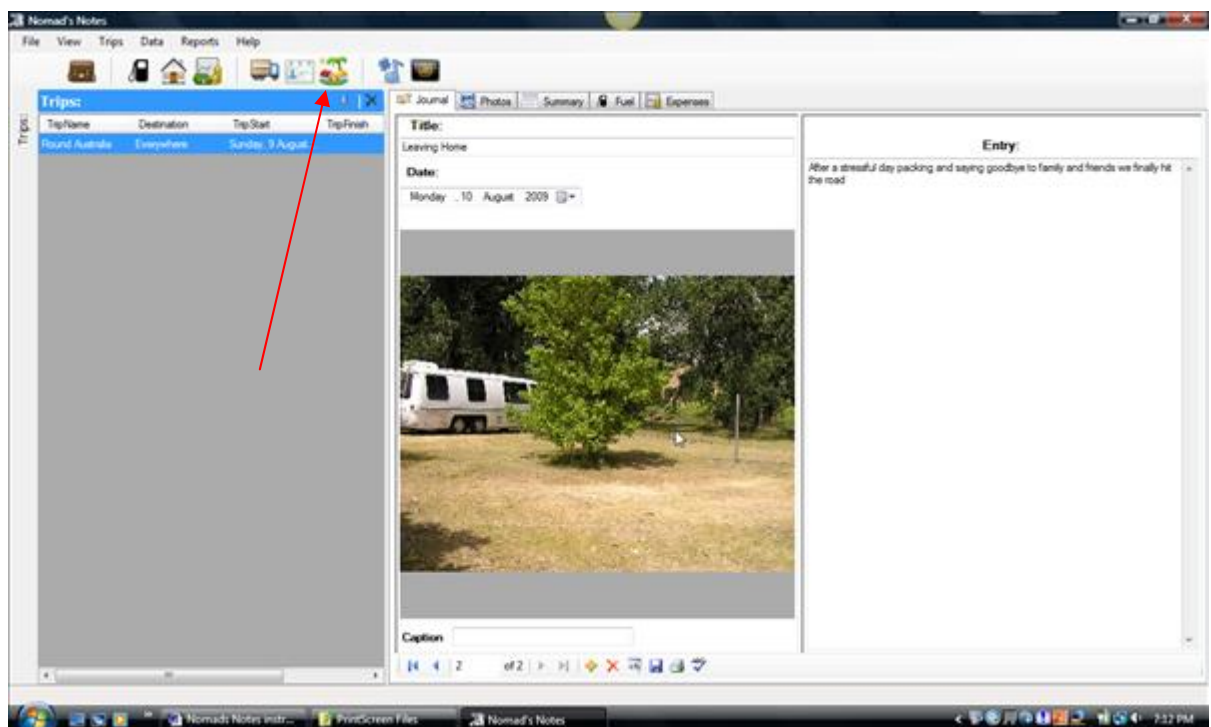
Nomad's Notes

File View Trips Data Reports Help

Trips:

Trips

| TripName | Destination | TripStart | TripFinish |
|---|---|---|---|
| Round Australia | Everywhere | Sunday, 9 August | |

Journal Photos Summary Fuel Expenses

Title:

Leaving Home

Date:

Monday , 10 August 2009

Caption

Entry:

After a stressful day packing and saying goodbye to family and friends we finally hit the road

2 of 2

Nomads Notes instr... PrintScreen Files Nomad's Notes

7:32 PM